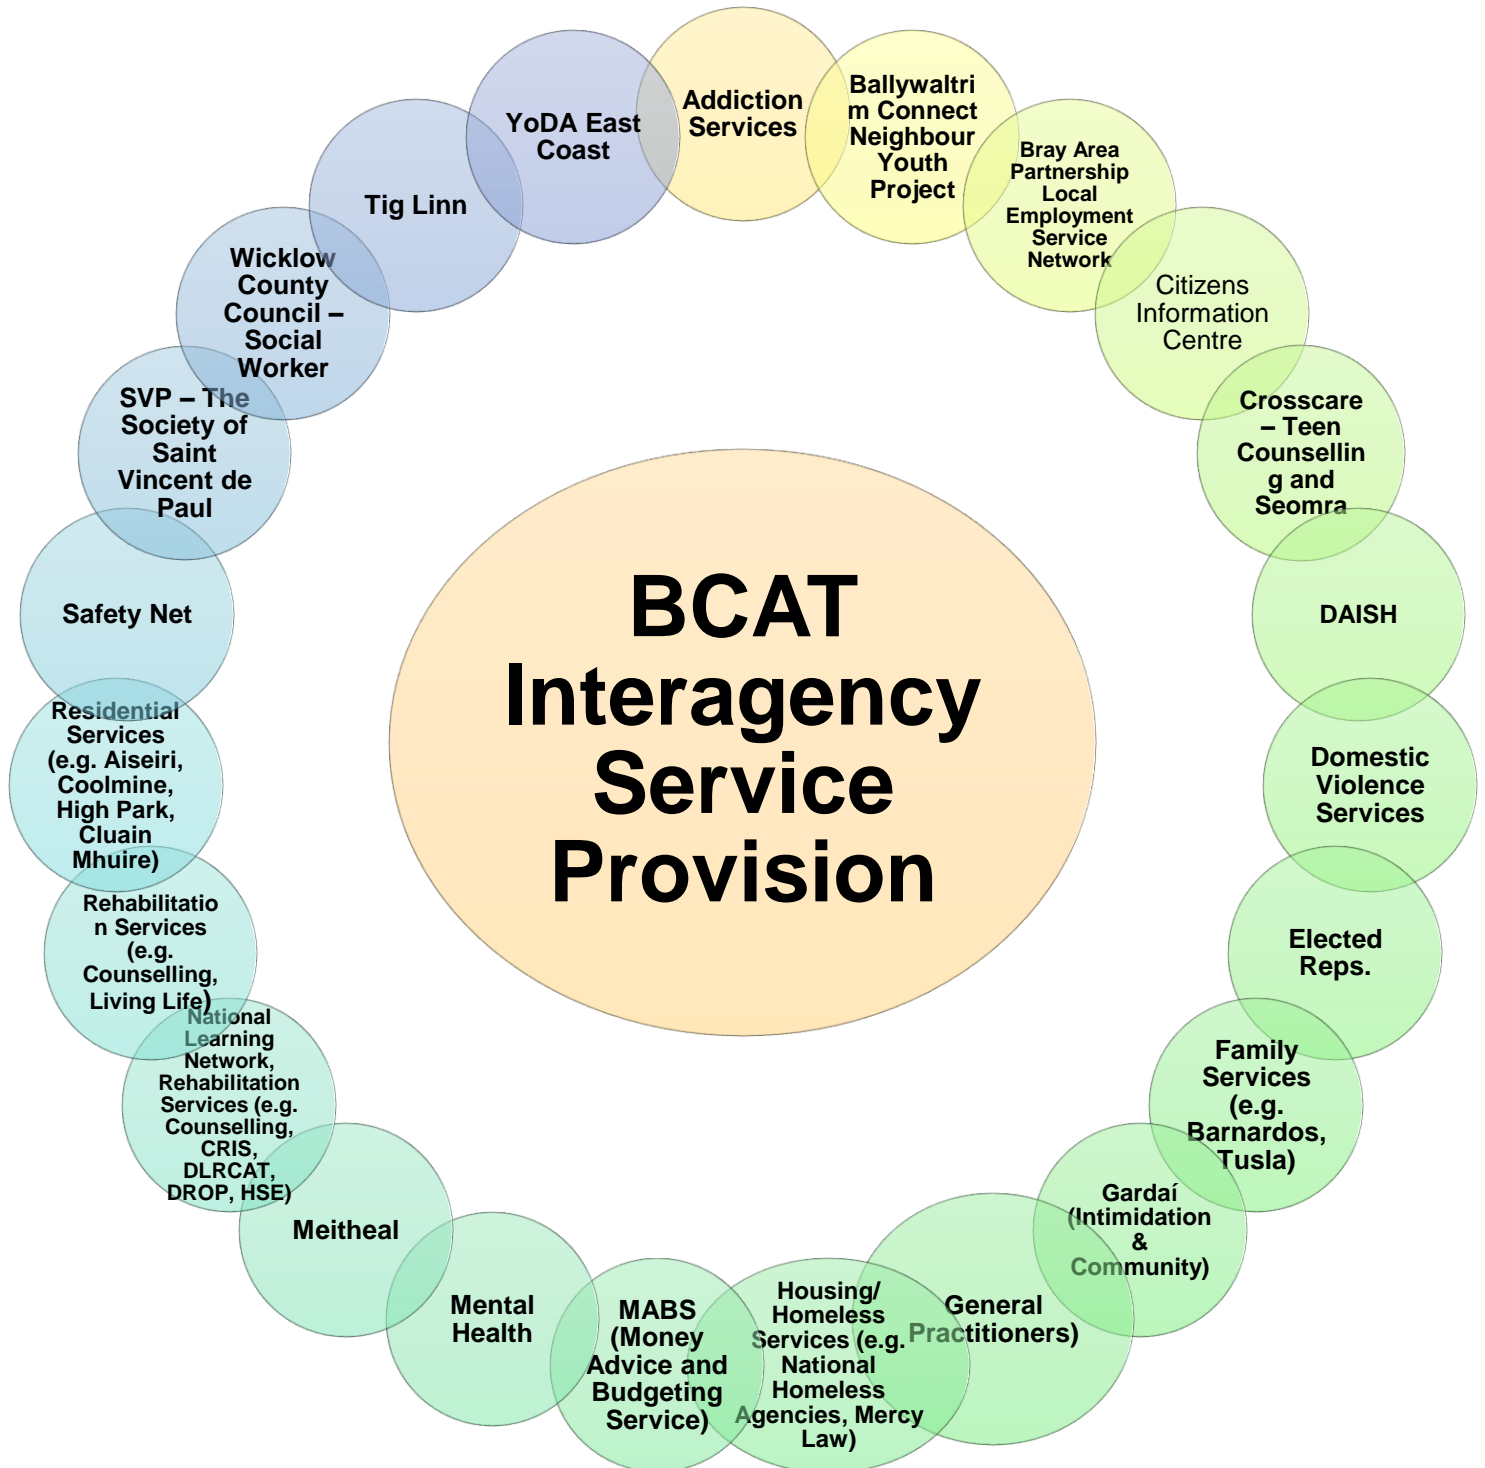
BCAT Interagency Service Provision

Addiction Services

Ballywaltrim Connect Neighbour Youth Project

Bray Area Partnership Local Employment Service Network

Citizens Information Centre

Crosscare – Teen Counselling and Seomra

DAISH

Domestic Violence Services

Elected Reps.

Family Services (e.g. Barnardos, Tusla)

Gardaí (Intimidation & Community)

General Practitioners)

Housing/ Homeless Services (e.g. National Homeless Agencies, Mercy Law)

MABS (Money Advice and Budgeting Service)

Mental Health

Meitheal

National Learning Network, Rehabilitation Services (e.g. Counselling, CRIS, DLRCAT, DROP, HSE)

Rehabilitation Services (e.g. Counselling, Living Life)

Residential Services (e.g. Aiseiri, Coolmine, High Park, Cluain Mhuire)

Safety Net

SVP – The Society of Saint Vincent de Paul

Wicklow County Council – Social Worker

Tig Linn

YoDA East Coast